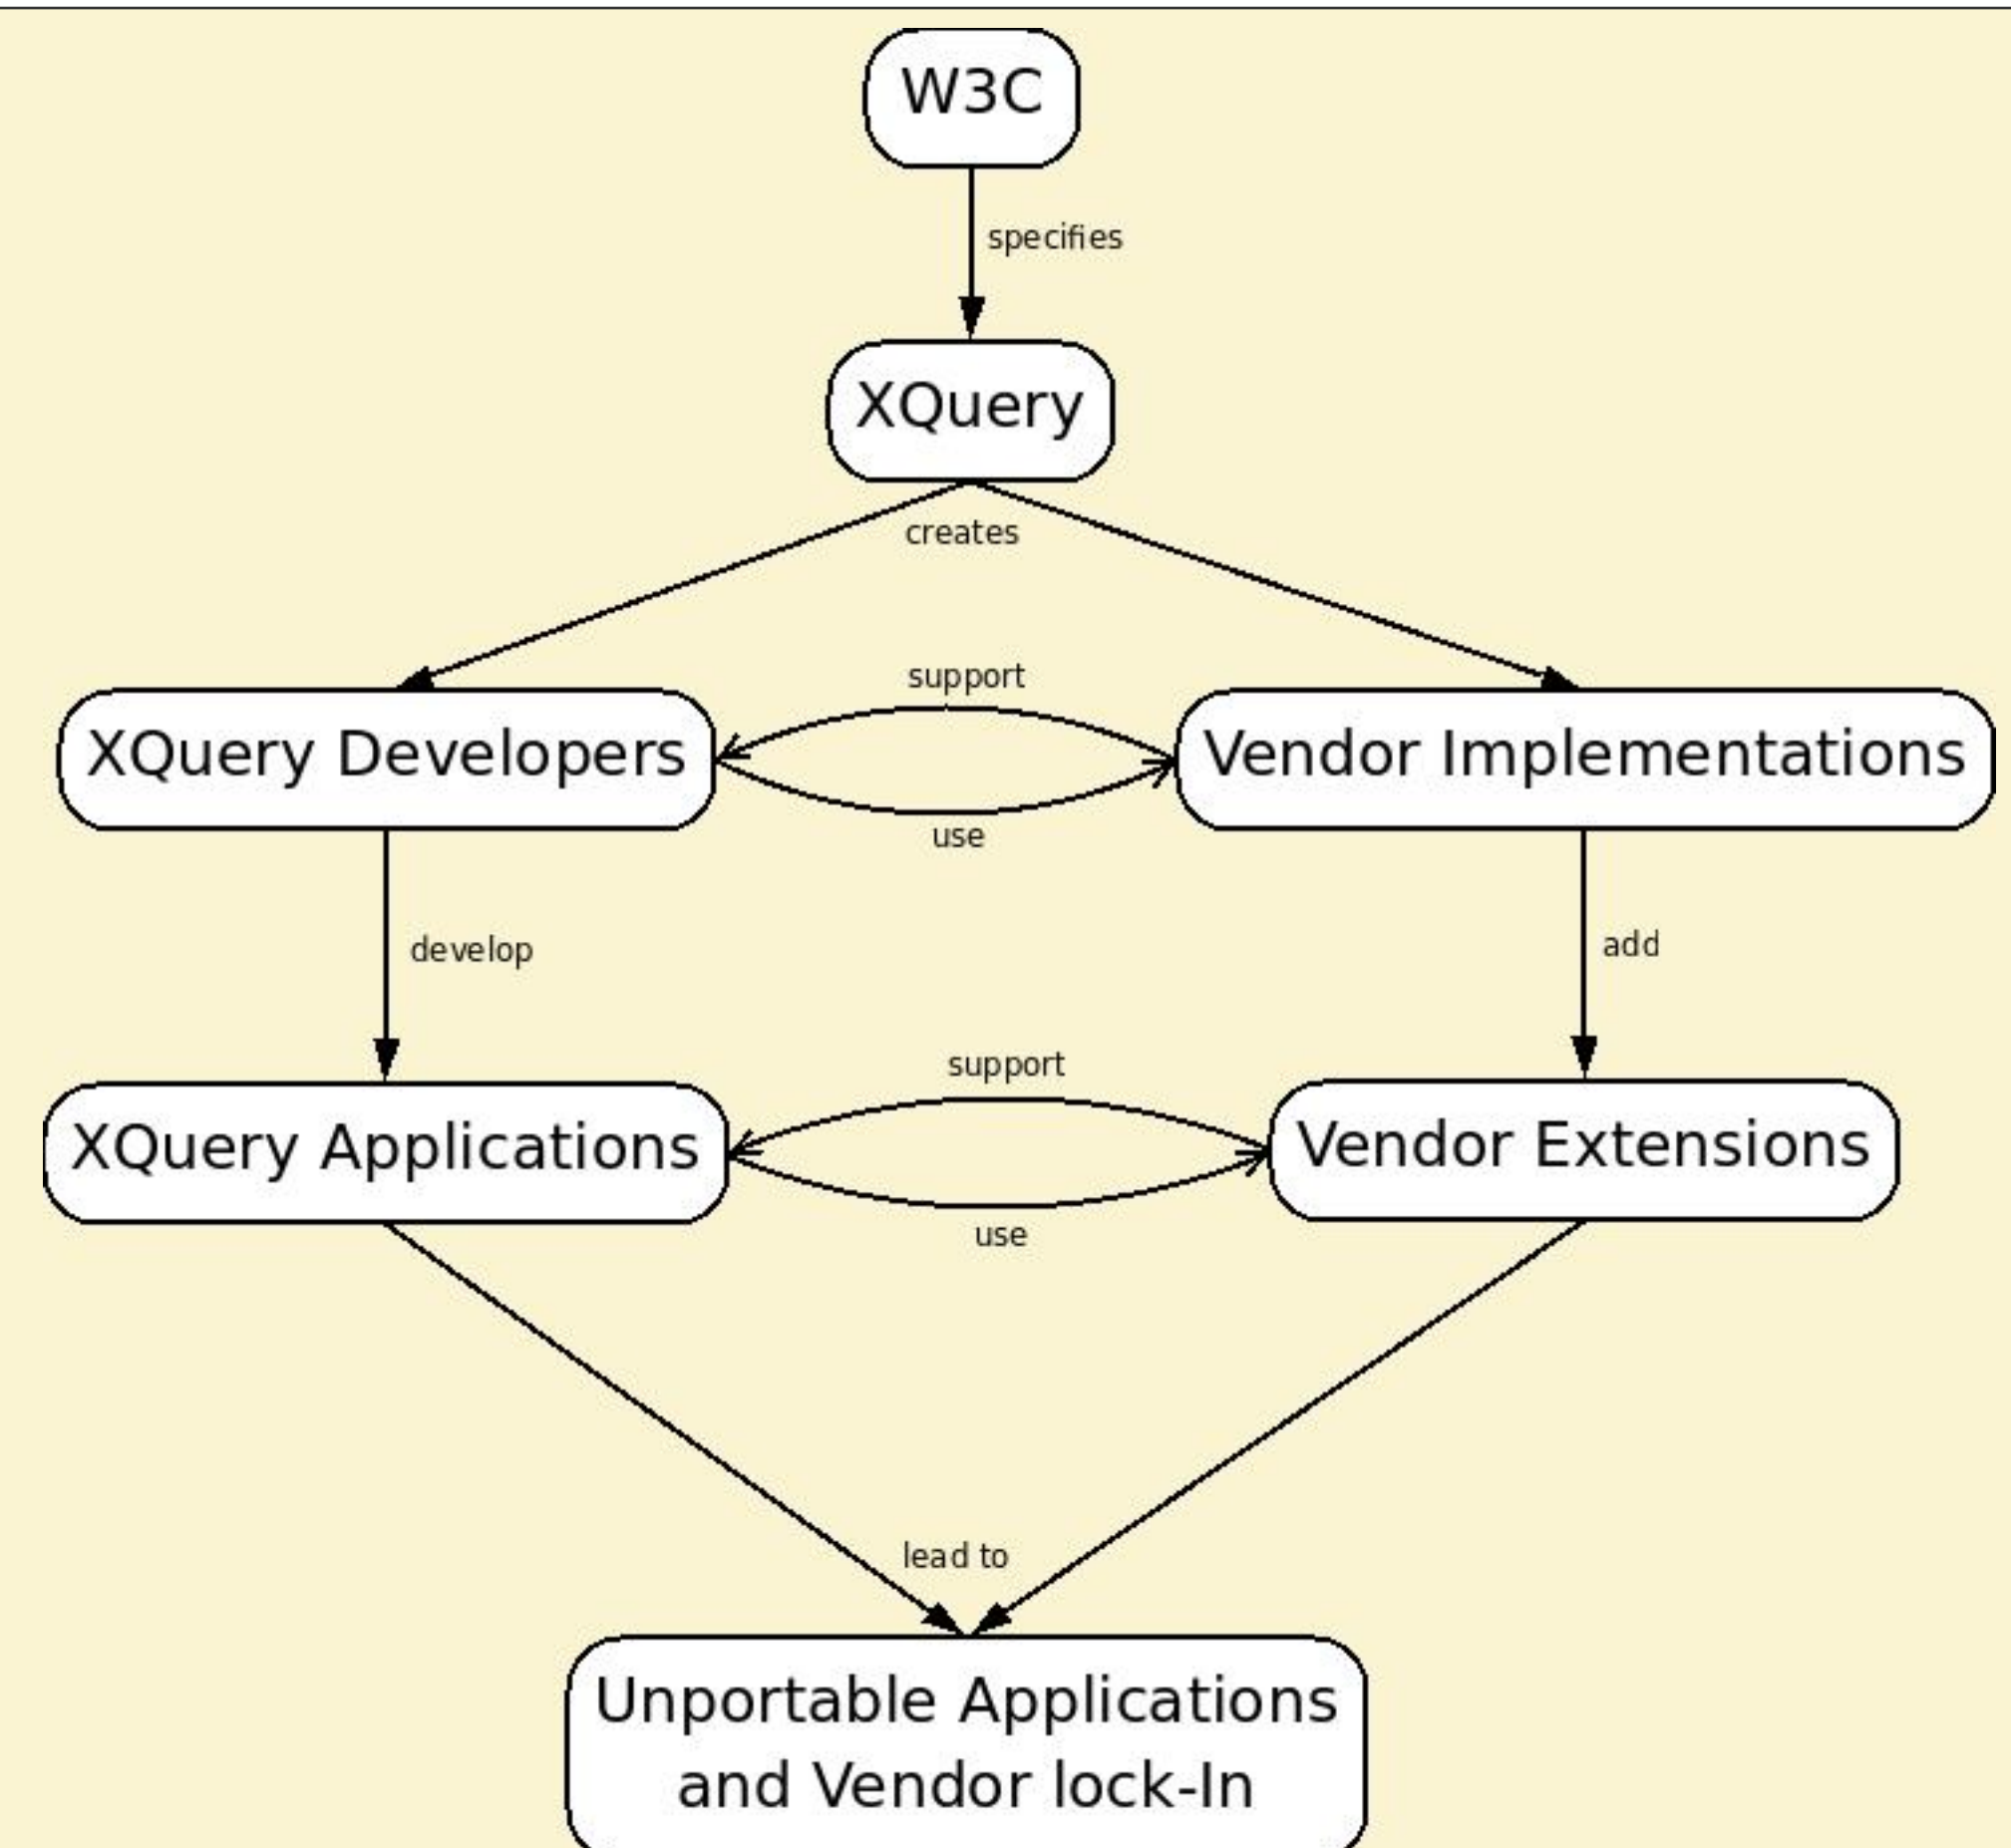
W3C

specifies

XQuery

creates

support

XQuery Developers

Vendor Implementations

use

develop

add

support

XQuery Applications

Vendor Extensions

use

lead to

Unportable Applications and Vendor lock-In